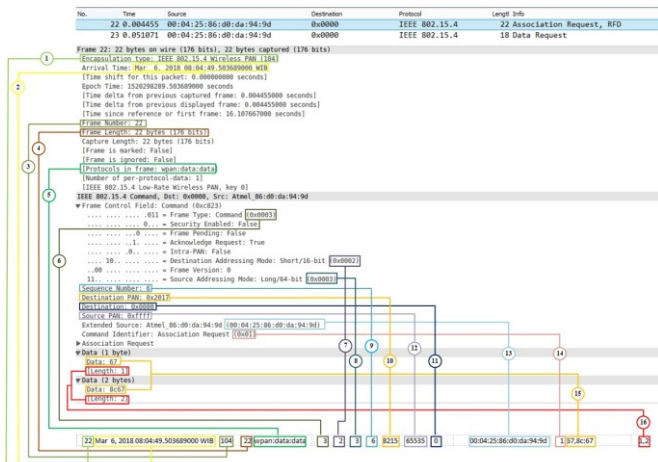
| No. | Time | Source | Destination | Protocol | Length | Info |
|---|---|---|---|---|---|---|
| 22 | 0.004455 | 00:04:25:86:d0:da:94:9d | 0x0000 | IEEE 802.15.4 | 22 | Association Request, RFD |
| 23 | 0.051071 | 00:04:25:86:d0:da:94:9d | 0x0000 | IEEE 802.15.4 | 18 | Data Request |

Frame 22: 22 bytes on wire (176 bits), 22 bytes captured (176 bits)
Encapsulation type: IEEE 802.15.4 Wireless PAN (104)
Arrival Time: Mar 6, 2018 08:04:49.503689000 WIB
[Time shift for this packet: 0.000000000 seconds]
Epoch Time: 1520298289.503689000 seconds
[Time delta from previous captured frame: 0.004455000 seconds]
[Time delta from previous displayed frame: 0.004455000 seconds]
[Time since reference or first frame: 16.107667000 seconds]
Frame Number: 22
Frame Length: 22 bytes (176 bits)
Capture Length: 22 bytes (176 bits)
[Frame is marked: False]
[Frame is ignored: False]
[Protocols in frame: wpan:data:data]
[Number of per-protocol-data: 1]
[IEEE 802.15.4 Low-Rate Wireless PAN, key 0]
IEEE 802.15.4 Command, Dst: 0x0000, Src: Atmel_86:d0:da:94:9d
Frame Control Field: Command (0xc823)
.... .... .... .011 = Frame Type: Command (0x0003)
.... .... .... 0... = Security Enabled: False
.... .... ...0 .... = Frame Pending: False
.... .... ..1. .... = Acknowledge Request: True
.... .... .0.. .... = Intra-PAN: False
.... 10.. .... .... = Destination Addressing Mode: Short/16-bit (0x0002)
..00 .... .... .... = Frame Version: 0
11.. .... .... .... = Source Addressing Mode: Long/64-bit (0x0003)
Sequence Number: 6
Destination PAN: 0x2017
Destination: 0x0000
Source PAN: 0xffff
Extended Source: Atmel_86:d0:da:94:9d (00:04:25:86:d0:da:94:9d)
Command Identifier: Association Request (0x01)
Association Request
Data (1 byte)
Data: 67
[Length: 1]
Data (2 bytes)
Data: 8c67
[Length: 2]

1 2 3 4 5 6 7 8 9 10 11 12 13 14 15 16

22 Mar 6, 2018 08:04:49.503689000 WIB 104 22 wpan:data:data 3 2 3 6 8215 65535 0 00:04:25:86:d0:da:94:9d 1 67,8c:67 1,2